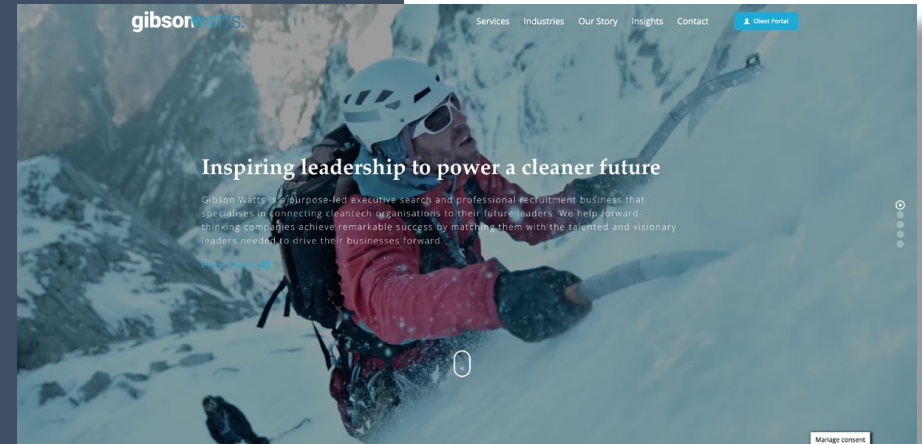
gibsonwatts

Services Industries Our Story Insights Contact

Client Portal

Inspiring leadership to power a cleaner future

Gibson Watts is a purpose-led executive search and professional recruitment business that specialises in connecting cleantech organisations to their future leaders. We help forward-thinking companies achieve remarkable success by matching them with the talented and visionary leaders needed to drive their businesses forward.

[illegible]

Manage consent